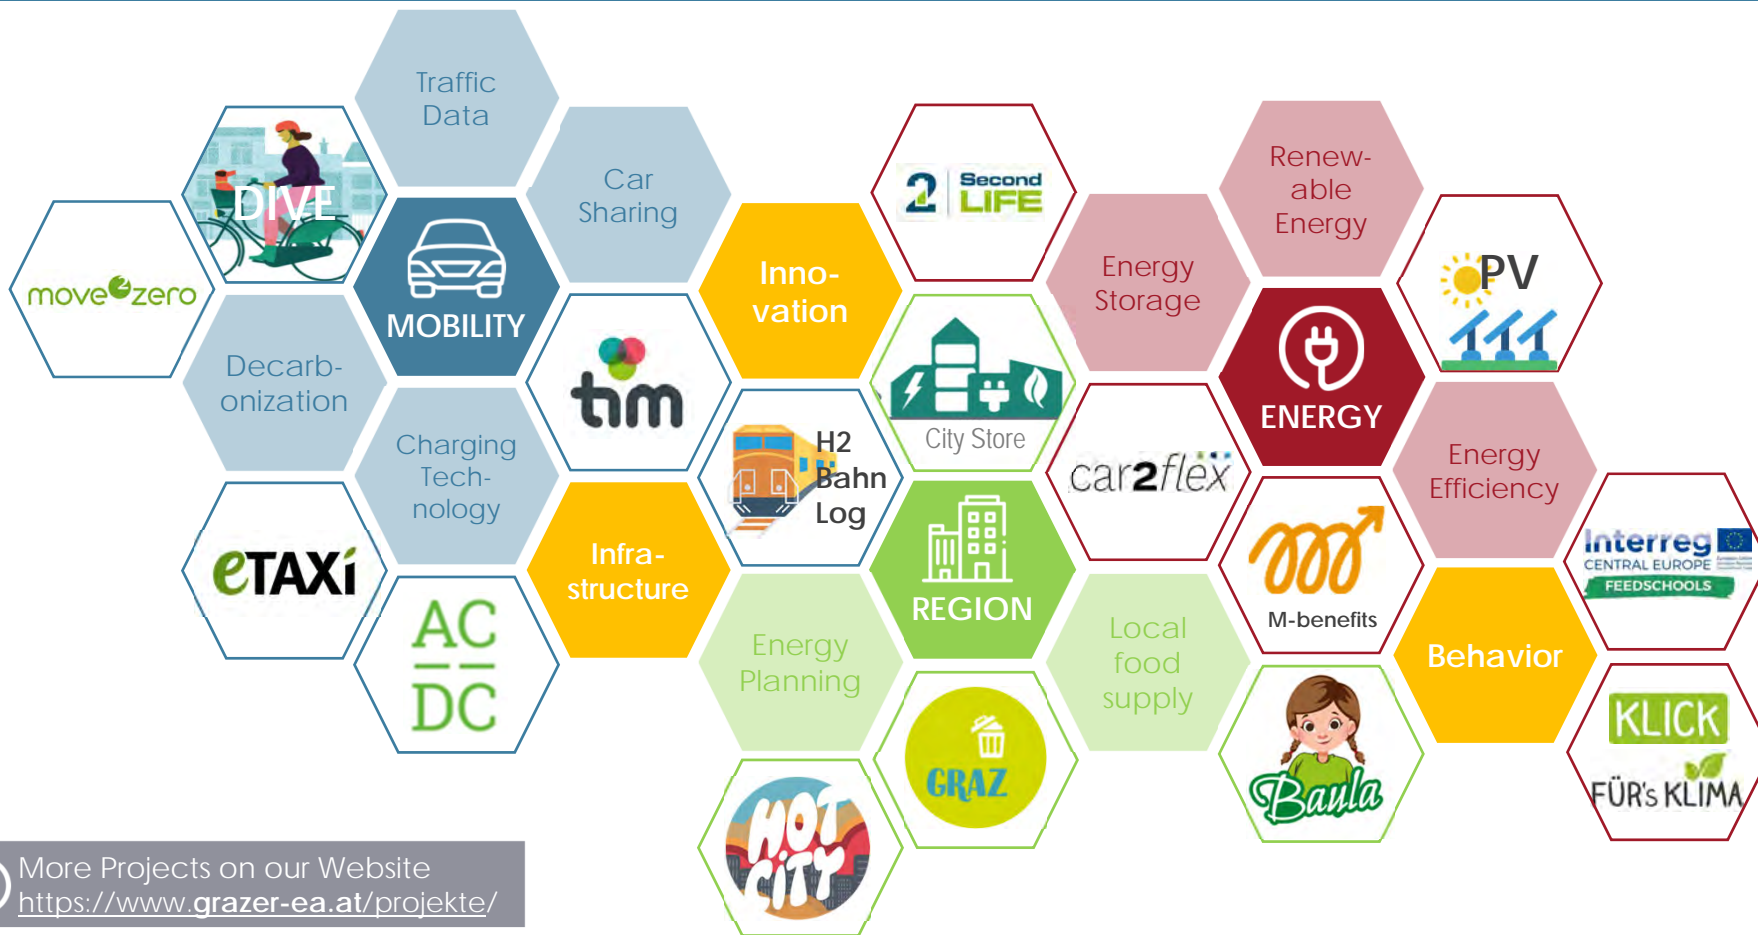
Traffic Data

DIVE

Car Sharing

move2zero

MOBILITY

Decarb-onization

tim

Inno-vation

2 Second LIFE

Energy Storage

Renew-able Energy

ENERGY

PV

Charging Tech-nology

H2 Bahn Log

City Store

car2flex

Energy Efficiency

eTAXi

Infra-structure

REGION

M-benefits

Interreg CENTRAL EUROPE FEEDSCHOOLS

AC DC

Energy Planning

Local food supply

Behavior

GRAZ

Baula

KLICK FÜR's KLIMA

HOT CITY

More Projects on our Website
https://www.grazer-ea.at/projekte/